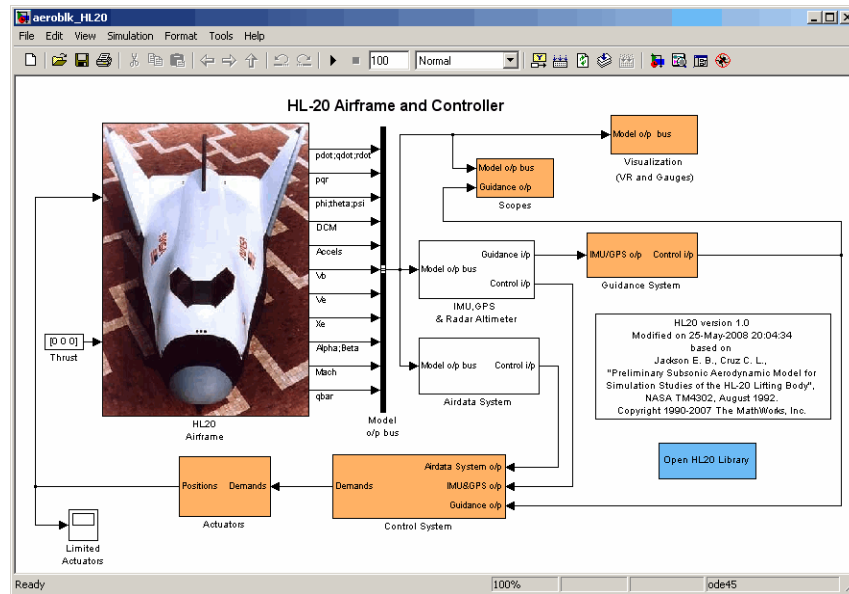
aeroblk_HL20

File Edit View Simulation Format Tools Help

100 Normal

HL-20 Airframe and Controller

pdot;qdot;rdot
pqr
phi;theta;psi
DCM
Accels
Vb
Ve
Xe
Alpha;Beta
Mach
qbar

[0 0 0]
Thrust

HL20
Airframe

Model
o/p bus

Model o/p bus
Visualization
(VR and Gauges)

Model o/p bus
Guidance o/p
Scopes

Model o/p bus
Guidance i/p
Control i/p
IMU,GPS
& Radar Altimeter

IMU/GPS o/p
Control i/p
Guidance System

Model o/p bus
Control i/p
Airdata System

HL20 version 1.0
Modified on 25-May-2008 20:04:34
based on
Jackson E. B., Cruz C. L.,
"Preliminary Subsonic Aerodynamic Model for
Simulation Studies of the HL-20 Lifting Body",
NASA TM4302, August 1992.
Copyright 1990-2007 The MathWorks, Inc.

Open HL20 Library

Positions Demands
Actuators

Demands
Airdata System o/p
IMU&GPS o/p
Guidance o/p
Control System

Limited
Actuators

Ready
100%
ode45